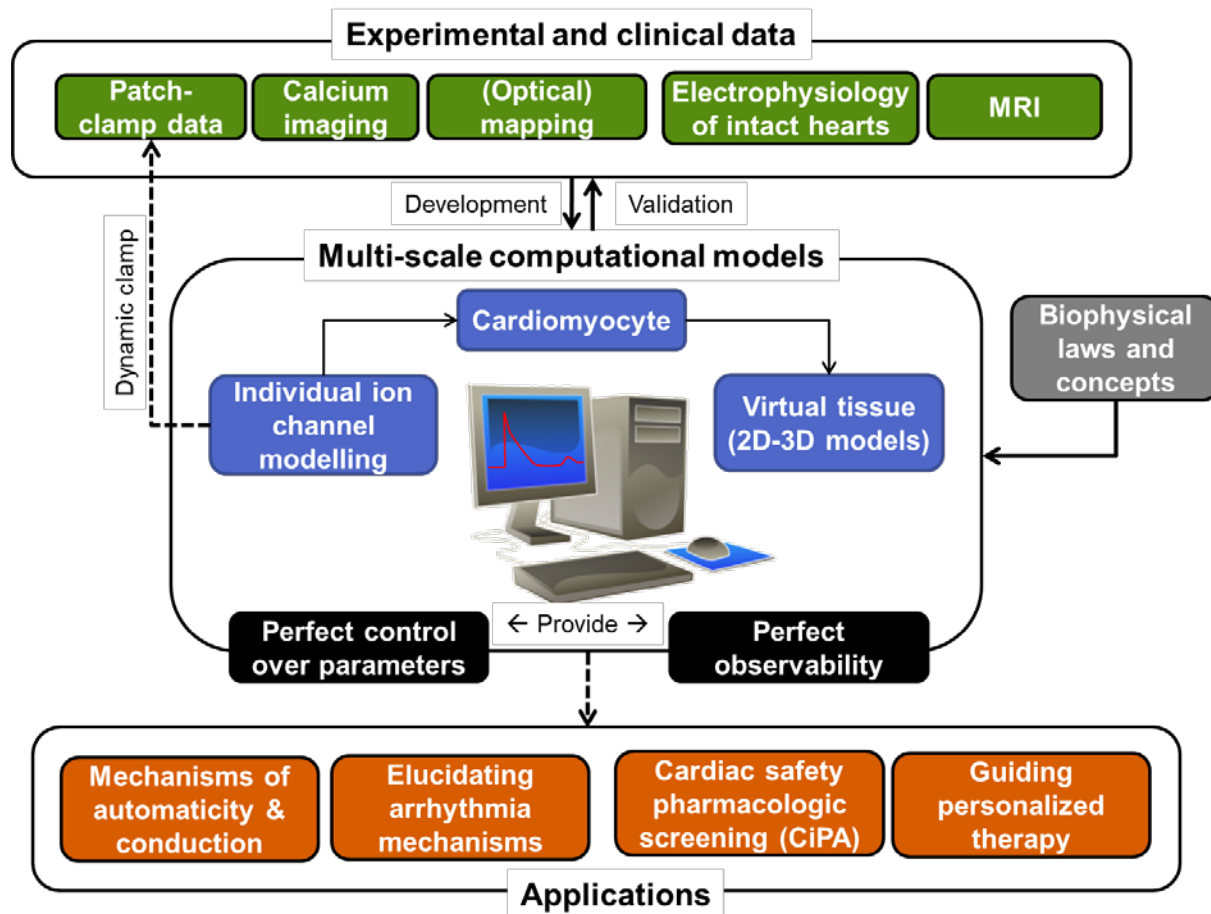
Experimental and clinical data

Patch-clamp data

Calcium imaging

(Optical) mapping

Electrophysiology of intact hearts

MRI

Development

Validation

Dynamic clamp

Multi-scale computational models

Cardiomyocyte

Individual ion channel modelling

Virtual tissue (2D-3D models)

Biophysical laws and concepts

Perfect control over parameters

← Provide →

Perfect observability

Mechanisms of automaticity & conduction

Elucidating arrhythmia mechanisms

Cardiac safety pharmacologic screening (CiPA)

Guiding personalized therapy

Applications